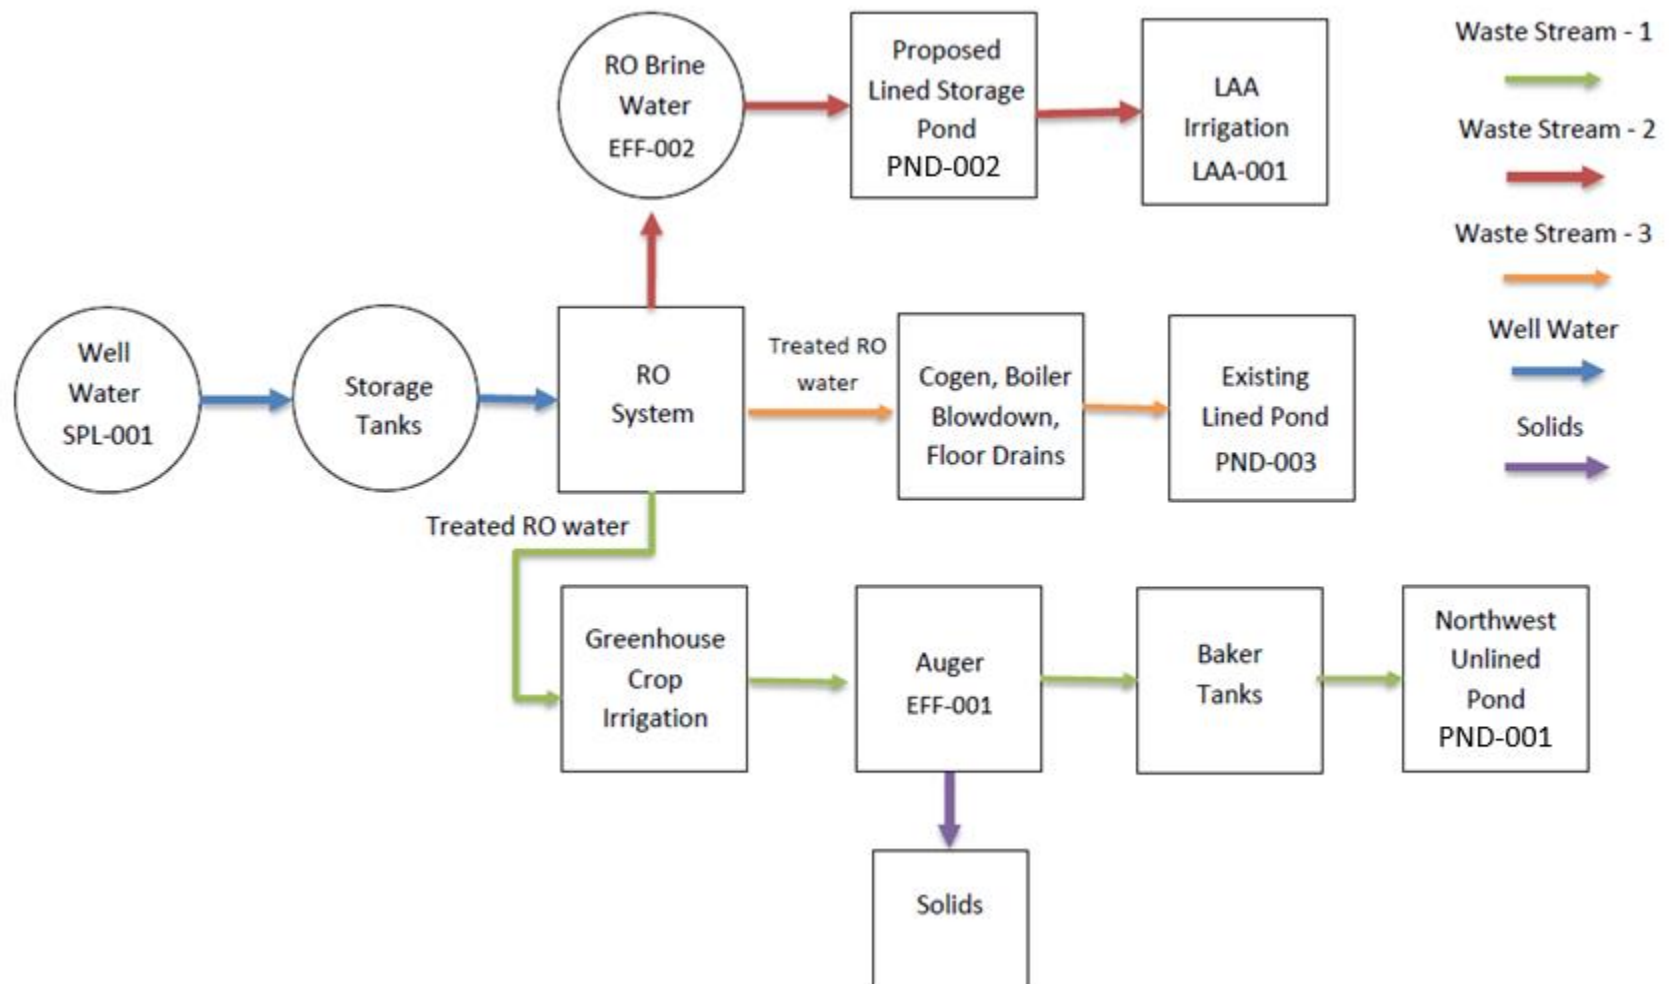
RO Brine Water EFF-002

Proposed Lined Storage Pond PND-002

LAA Irrigation LAA-001

Waste Stream - 1

Waste Stream - 2

Waste Stream - 3

Well Water

Solids

Well Water SPL-001

Storage Tanks

RO System

Treated RO water

Cogen, Boiler Blowdown, Floor Drains

Existing Lined Pond PND-003

Treated RO water

Greenhouse Crop Irrigation

Auger EFF-001

Baker Tanks

Northwest Unlined Pond PND-001

Solids